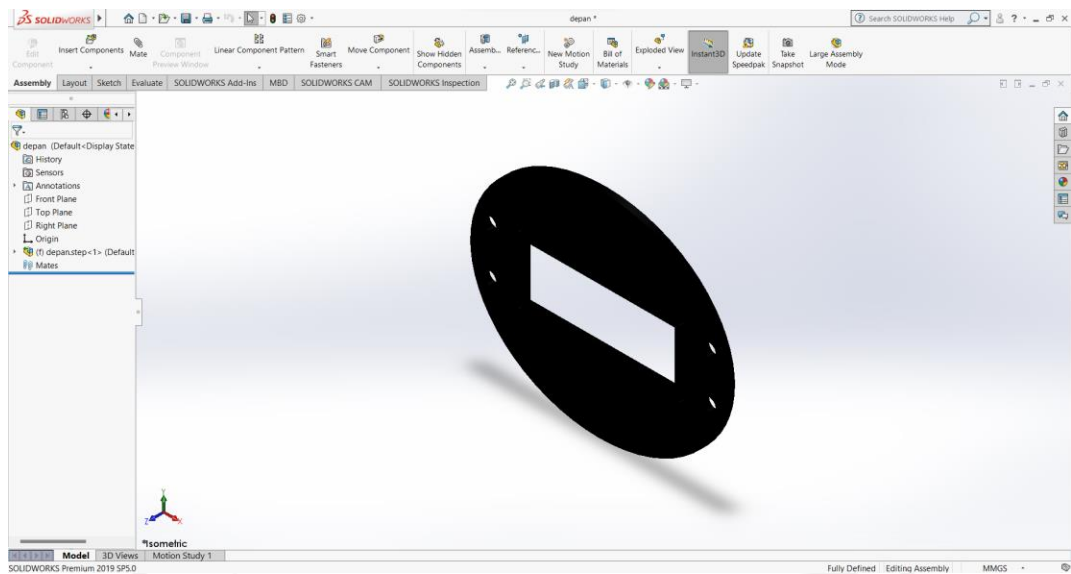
SOLIDWORKS

depan *

Search SOLIDWORKS Help

Edit Component

Insert Components

Mate

Component Preview Window

Linear Component Pattern

Smart Fasteners

Move Component

Show Hidden Components

Assemb...

Referenc...

New Motion Study

Bill of Materials

Exploded View

Instant3D

Update Speedpak

Take Snapshot

Large Assembly Mode

Assembly | Layout | Sketch | Evaluate | SOLIDWORKS Add-Ins | MBD | SOLIDWORKS CAM | SOLIDWORKS Inspection

depan (Default<Display State

History

Sensors

Annotations

Front Plane

Top Plane

Right Plane

Origin

(f) depan.step<1> (Default

Mates

*Isometric

Model | 3D Views | Motion Study 1

SOLIDWORKS Premium 2019 SP5.0

Fully Defined | Editing Assembly | MMGS